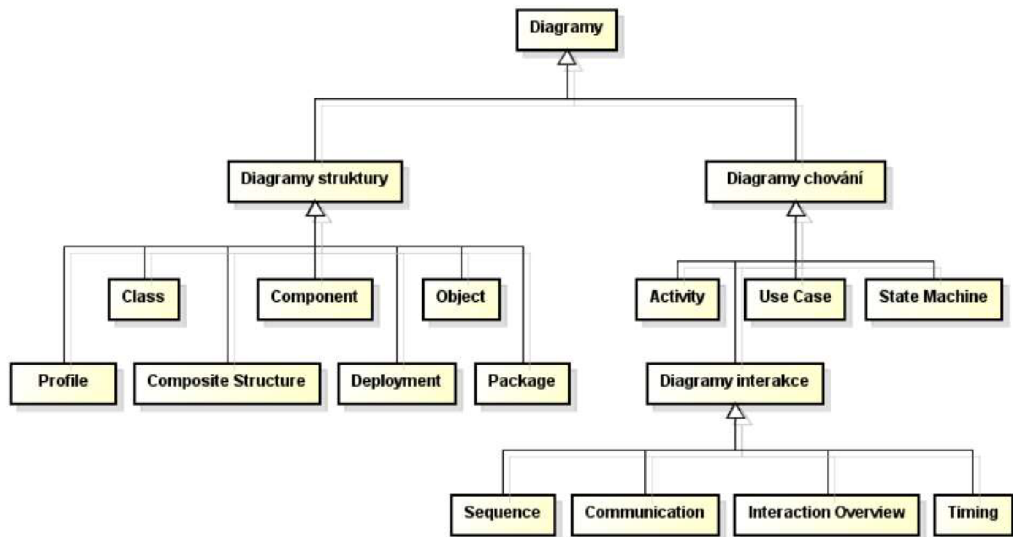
Diagramy

Diagramy struktury

Diagramy chování

Class

Component

Object

Activity

Use Case

State Machine

Profile

Composite Structure

Deployment

Package

Diagramy interakce

Sequence

Communication

Interaction Overview

Timing